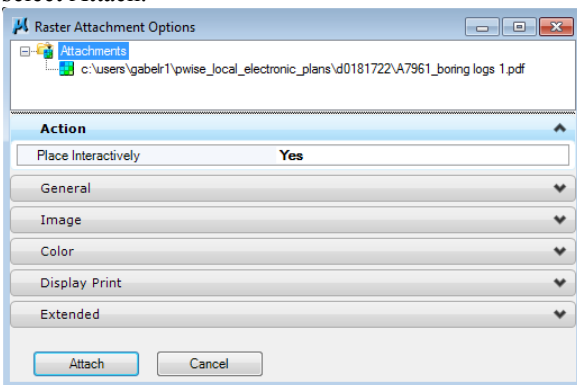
Select Attach.

Raster Attachment Options

Attachments
c:\users\gabelr1\pwise_local_electronic_plans\d0181722\A7961_boring logs 1.pdf

Action

| Place Interactively | Yes |
|---|---|

General

Image

Color

Display Print

Extended

Attach

Cancel